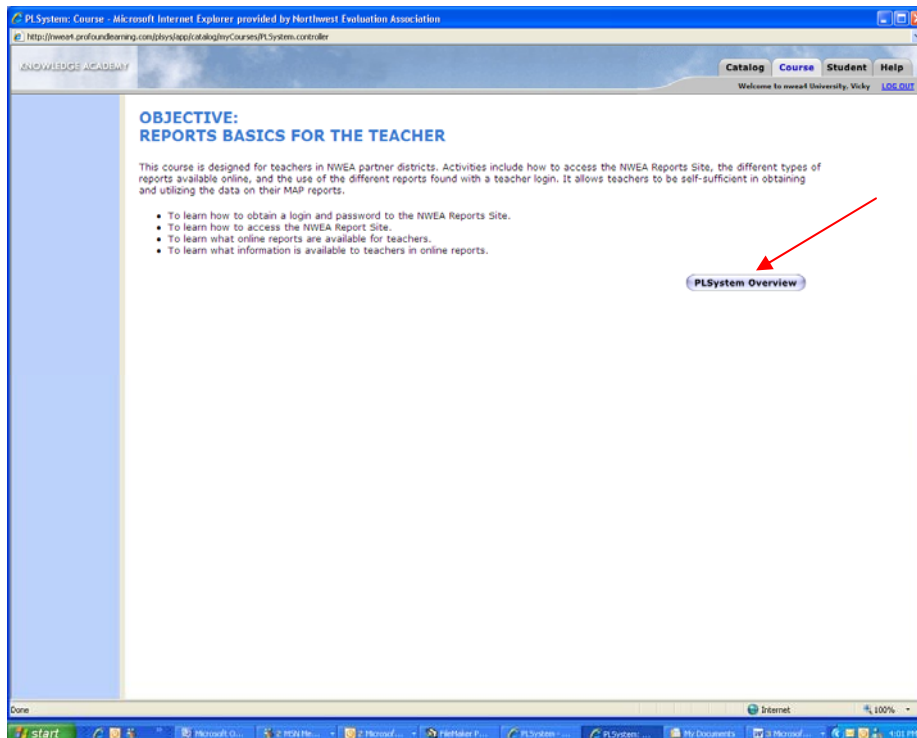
PLSystem: Course - Microsoft Internet Explorer provided by Northwest Evaluation Association

http://nwea4.profoundlearning.com/plsys/app/catalog/myCourses/PLSystem.controller

KNOWLEDGE ACADEMY

Catalog Course Student Help

Welcome to nwea4 University, Vicky LOG OUT

OBJECTIVE:
REPORTS BASICS FOR THE TEACHER

This course is designed for teachers in NWEA partner districts. Activities include how to access the NWEA Reports Site, the different types of reports available online, and the use of the different reports found with a teacher login. It allows teachers to be self-sufficient in obtaining and utilizing the data on their MAP reports.

- To learn how to obtain a login and password to the NWEA Reports Site.
- To learn how to access the NWEA Report Site.
- To learn what online reports are available for teachers.
- To learn what information is available to teachers in online reports.

PLSystem Overview

Done

Internet

100%

start

Microsoft O...

2 MSN Me...

2 Microsof...

FileMaker P...

PLSystem - ...

PLSystem: ...

My Documents

3 Microsof...

4:01 PM